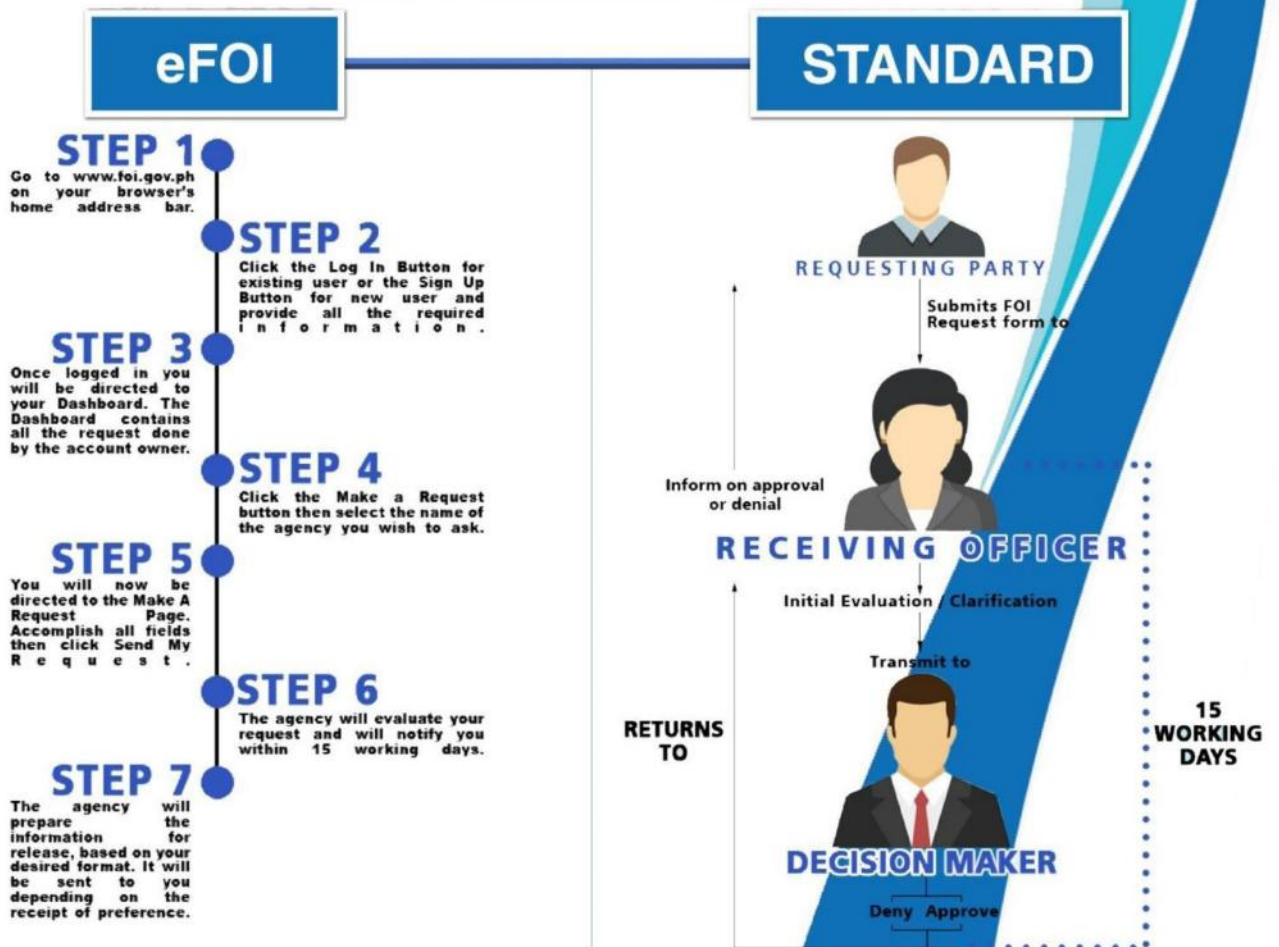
eFOI

STANDARD

STEP 1
Go to www.foi.gov.ph on your browser's home address bar.

STEP 2
Click the Log In Button for existing user or the Sign Up Button for new user and provide all the required information.

STEP 3
Once logged in you will be directed to your Dashboard. The Dashboard contains all the request done by the account owner.

STEP 4
Click the Make a Request button then select the name of the agency you wish to ask.

STEP 5
You will now be directed to the Make A Request Page. Accomplish all fields then click Send My Request.

STEP 6
The agency will evaluate your request and will notify you within 15 working days.

STEP 7
The agency will prepare the information for release, based on your desired format. It will be sent to you depending on the receipt of preference.

REQUESTING PARTY

Submits FOI Request form to

Inform on approval or denial

RECEIVING OFFICER

Initial Evaluation / Clarification

Transmit to

RETURNS TO

15 WORKING DAYS

DECISION MAKER

Deny Approve